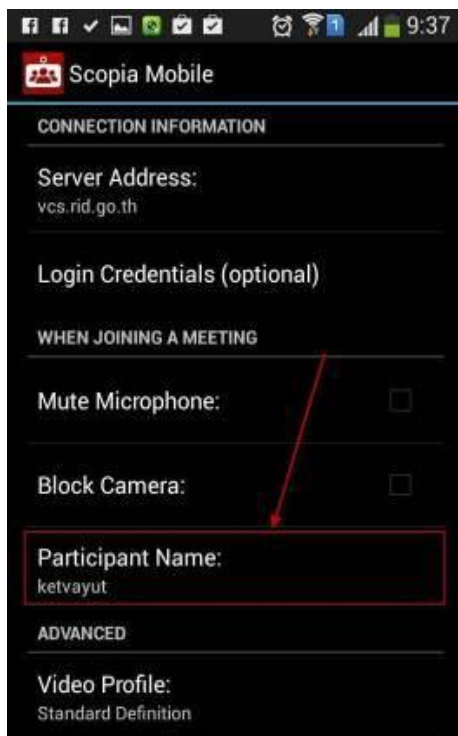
9:37

Scopia Mobile

CONNECTION INFORMATION

Server Address:
vcs.rid.go.th

Login Credentials (optional)

WHEN JOINING A MEETING

Mute Microphone:

Block Camera:

Participant Name:
ketvayut

ADVANCED

Video Profile:
Standard Definition